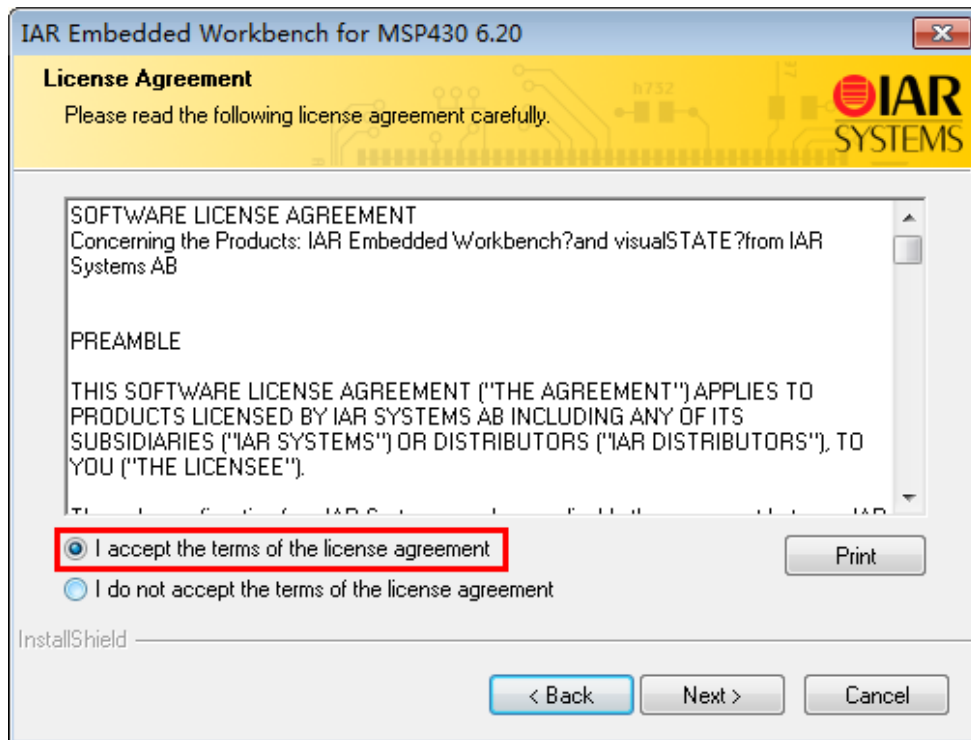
IAR Embedded Workbench for MSP430 6.20

License Agreement
Please read the following license agreement carefully.

IAR SYSTEMS

SOFTWARE LICENSE AGREEMENT
Concerning the Products: IAR Embedded Workbench?and visualSTATE?from IAR Systems AB

PREAMBLE

THIS SOFTWARE LICENSE AGREEMENT ("THE AGREEMENT") APPLIES TO PRODUCTS LICENSED BY IAR SYSTEMS AB INCLUDING ANY OF ITS SUBSIDIARIES ("IAR SYSTEMS") OR DISTRIBUTORS ("IAR DISTRIBUTORS"), TO YOU ("THE LICENSEE").

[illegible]

I accept the terms of the license agreement

I do not accept the terms of the license agreement

Print

InstallShield

< Back

Next >

Cancel